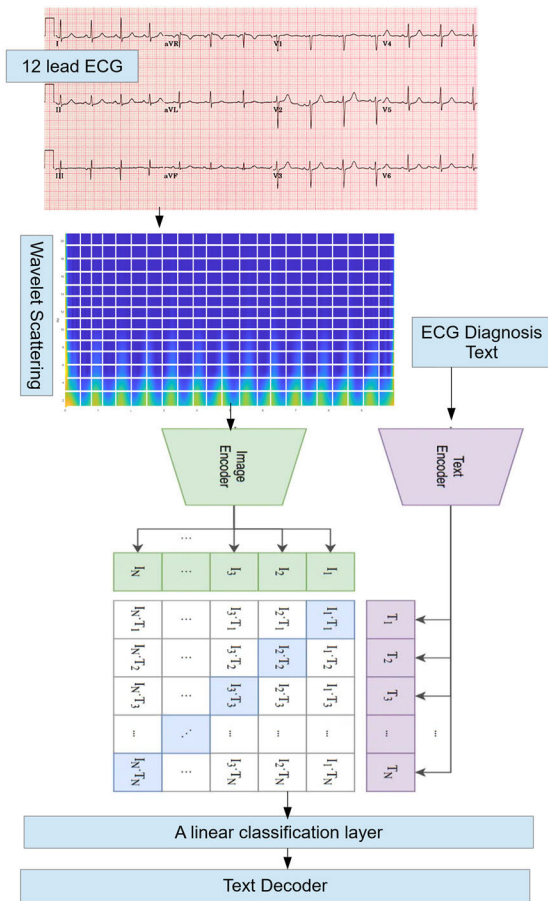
12 lead ECG

I aVR V1 V4
II aVL V2 V5
III aVF V3 V6

Wavelet Scattering

ECG Diagnosis Text

Image Encoder

Text Encoder

| $I_N$ | ... | $I_3$ | $I_2$ | $I_1$ |
|---|---|---|---|---|

| $I_N \cdot T_1$ | ... | $I_3 \cdot T_1$ | $I_2 \cdot T_1$ | $I_1 \cdot T_1$ |
|---|---|---|---|---|
| $I_N \cdot T_2$ | ... | $I_3 \cdot T_2$ | $I_2 \cdot T_2$ | $I_1 \cdot T_2$ |
| $I_N \cdot T_3$ | ... | $I_3 \cdot T_3$ | $I_2 \cdot T_3$ | $I_1 \cdot T_3$ |
| ... | ⋱ | ... | ... | ... |
| $I_N \cdot T_N$ | ... | $I_3 \cdot T_N$ | $I_2 \cdot T_N$ | $I_1 \cdot T_N$ |

$T_1$
$T_2$
$T_3$
...
$T_N$

A linear classification layer

Text Decoder